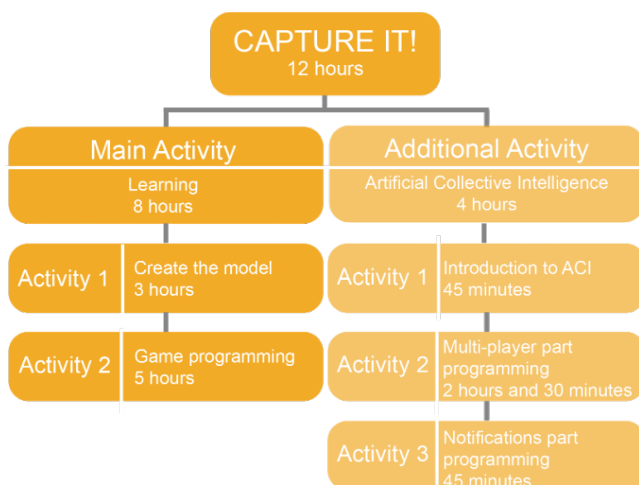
CAPTURE IT!
12 hours

Main Activity
Learning
8 hours

Activity 1
Create the model
3 hours

Activity 2
Game programming
5 hours

Additional Activity
Artificial Collective Intelligence
4 hours

Activity 1
Introduction to ACI
45 minutes

Activity 2
Multi-player part programming
2 hours and 30 minutes

Activity 3
Notifications part programming
45 minutes